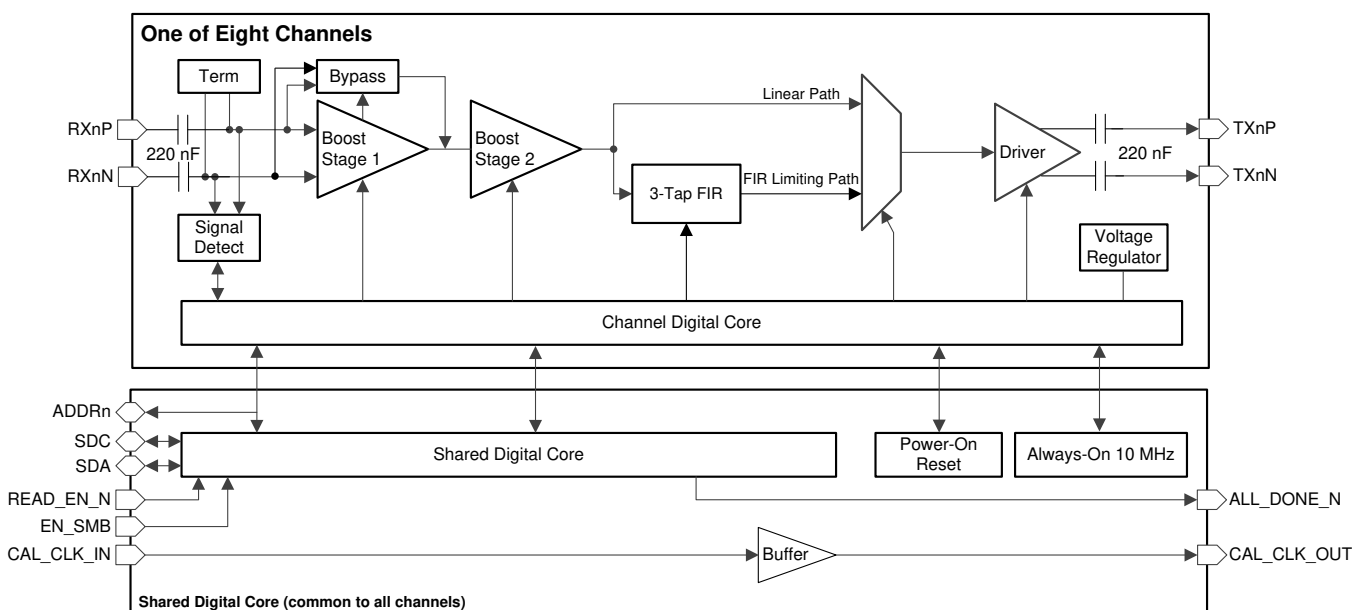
One of Eight Channels

Term

Bypass

RXnP

220 nF

RXnN

Boost Stage 1

Boost Stage 2

Linear Path

3-Tap FIR

FIR Limiting Path

Driver

220 nF

TXnP

TXnN

Signal Detect

Voltage Regulator

Channel Digital Core

ADDRn

SDC

SDA

Shared Digital Core

Power-On Reset

Always-On 10 MHz

READ_EN_N

ALL_DONE_N

EN_SMB

CAL_CLK_IN

Buffer

CAL_CLK_OUT

Shared Digital Core (common to all channels)